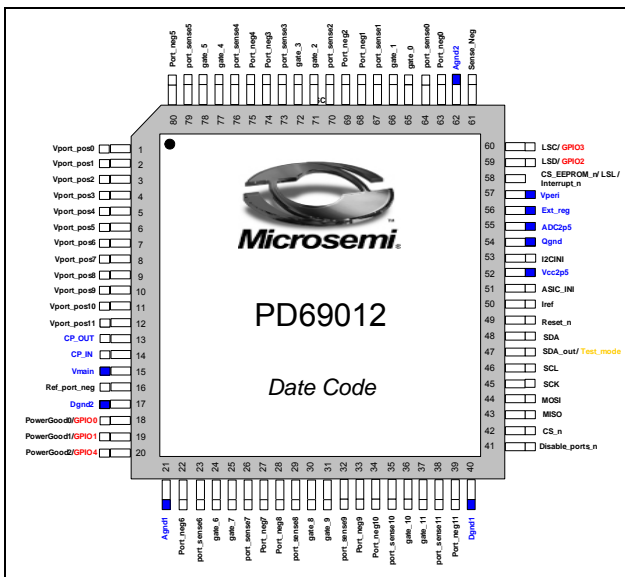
Port_neg5
port_sense5
gate_5
gate_4
port_sense4
Port_neg4
Port_neg3
port_sense3
gate_3
gate_2
port_sense2
Port_neg2
Port_neg1
port_sense1
gate_1
gate_0
port_sense0
Port_neg0
Agnd2
Sense_Neg

80 79 78 77 76 75 74 73 72 71 70 69 68 67 66 65 64 63 62 61

Vport_pos0 1
Vport_pos1 2
Vport_pos2 3
Vport_pos3 4
Vport_pos4 5
Vport_pos5 6
Vport_pos6 7
Vport_pos7 8
Vport_pos8 9
Vport_pos9 10
Vport_pos10 11
Vport_pos11 12
CP_OUT 13
CP_IN 14
Vmain 15
Ref_port_neg 16
Dgnd2 17
PowerGood0/GPIO0 18
PowerGood1/GPIO1 19
PowerGood2/GPIO4 20

Microsemi

PD69012

Date Code

60 LSC/ GPIO3
59 LSD/ GPIO2
58 CS_EEPROM_n/ LSL / Interrupt_n
57 Vperi
56 Ext_reg
55 ADC2p5
54 Qgnd
53 I2CINI
52 Vcc2p5
51 ASIC_INI
50 Iref
49 Reset_n
48 SDA
47 SDA_out/ Test_mode
46 SCL
45 SCK
44 MOSI
43 MISO
42 CS_n
41 Disable_ports_n

21 22 23 24 25 26 27 28 29 30 31 32 33 34 35 36 37 38 39 40

Agnd1
Port_neg6
port_sense6
gate_6
gate_7
port_sense7
Port_neg7
Port_neg8
port_sense8
gate_8
gate_9
port_sense9
Port_neg9
Port_neg10
port_sense10
gate_10
gate_11
port_sense11
Port_neg11
Dgnd1